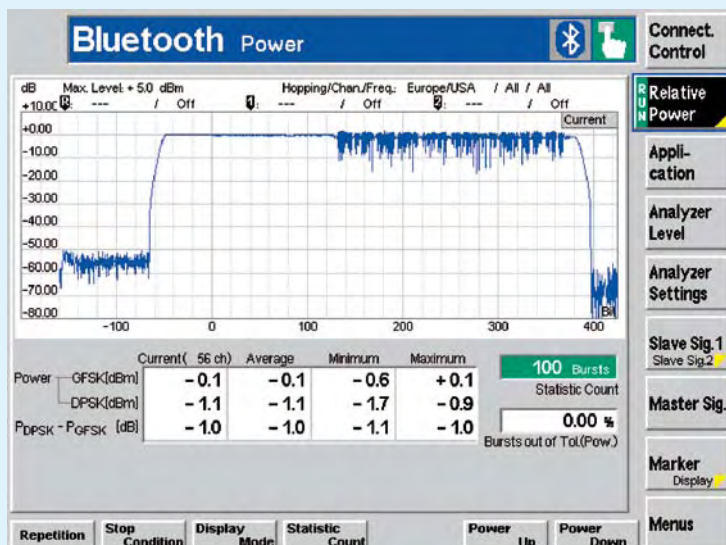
Bluetooth Power

Connect. Control

RUN Relative Power

Appli-cation

Analyzer Level

Analyzer Settings

Slave Sig.1 Slave Sig.2

Master Sig.

Marker Display

Menus

dB Max. Level: + 5.0 dBm Hopping/Chan./Freq.: Europe/USA / All / All

+10.00 R: --- / Off 1: --- / Off 2: --- / Off

Current

+0.00
-10.00
-20.00
-30.00
-40.00
-50.00
-60.00
-70.00
-80.00

-100 0 100 200 300 400 Bit

| | Current( 56 ch) | Average | Minimum | Maximum |
|---|---|---|---|---|
| Power GFSK[dBm] | – 0.1 | – 0.1 | – 0.6 | + 0.1 |
| DPSK[dBm] | – 1.1 | – 1.1 | – 1.7 | – 0.9 |
| $P_{DPSK}$ - $P_{GFSK}$ [dB] | – 1.0 | – 1.0 | – 1.1 | – 1.0 |

100 Bursts
Statistic Count

0.00 %
Bursts out of Tol.(Pow.)

Repetition | Stop Condition | Display Mode | Statistic Count | Power Up | Power Down